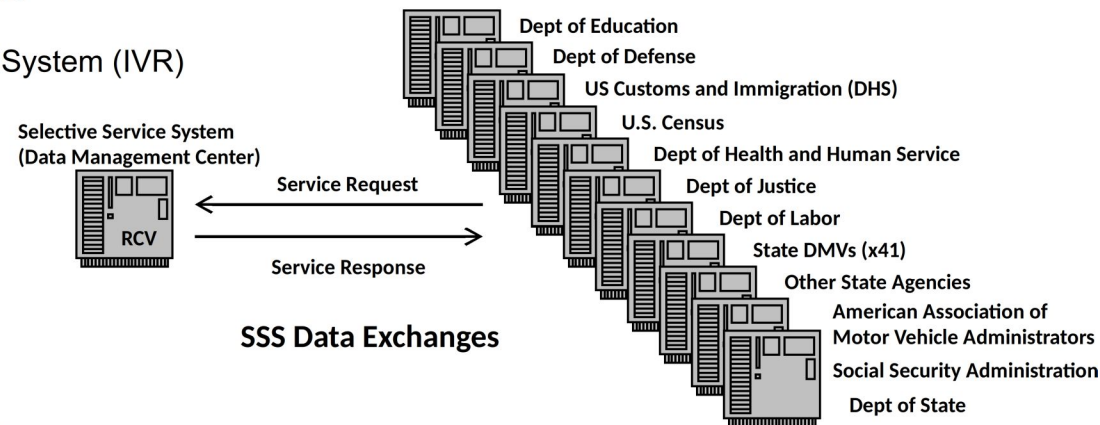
System (IVR)

Selective Service System
(Data Management Center)

RCV

Service Request

Service Response

SSS Data Exchanges

Dept of Education
Dept of Defense
US Customs and Immigration (DHS)
U.S. Census
Dept of Health and Human Service
Dept of Justice
Dept of Labor
State DMVs (x41)
Other State Agencies
American Association of Motor Vehicle Administrators
Social Security Administration
Dept of State